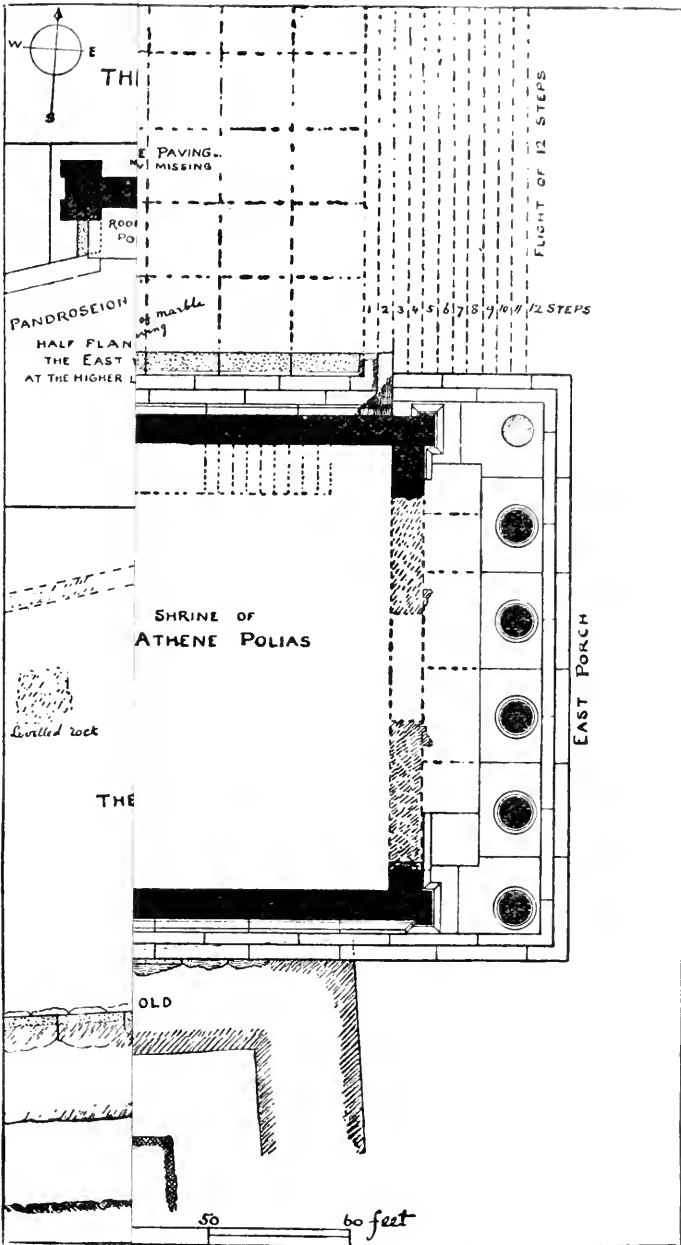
W
E
S
TH
E PAVING
MISSING
FLIGHT OF 12 STEPS
ROO
PO
PANDROSEION
of marble
HALF PLAN
THE EAST
AT THE HIGHER L
1 2 3 4 5 6 7 8 9 10 11 12 STEPS
SHRINE OF
ATHENE POLIAS
EAST PORCH
Levelled rock
THE
OLD
50
60 feet